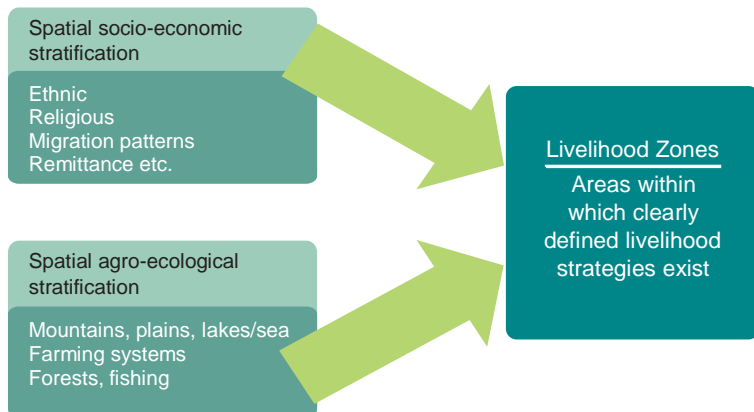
Spatial socio-economic stratification

Ethnic
Religious
Migration patterns
Remittance etc.

Spatial agro-ecological stratification

Mountains, plains, lakes/sea
Farming systems
Forests, fishing

Livelihood Zones

Areas within which clearly defined livelihood strategies exist